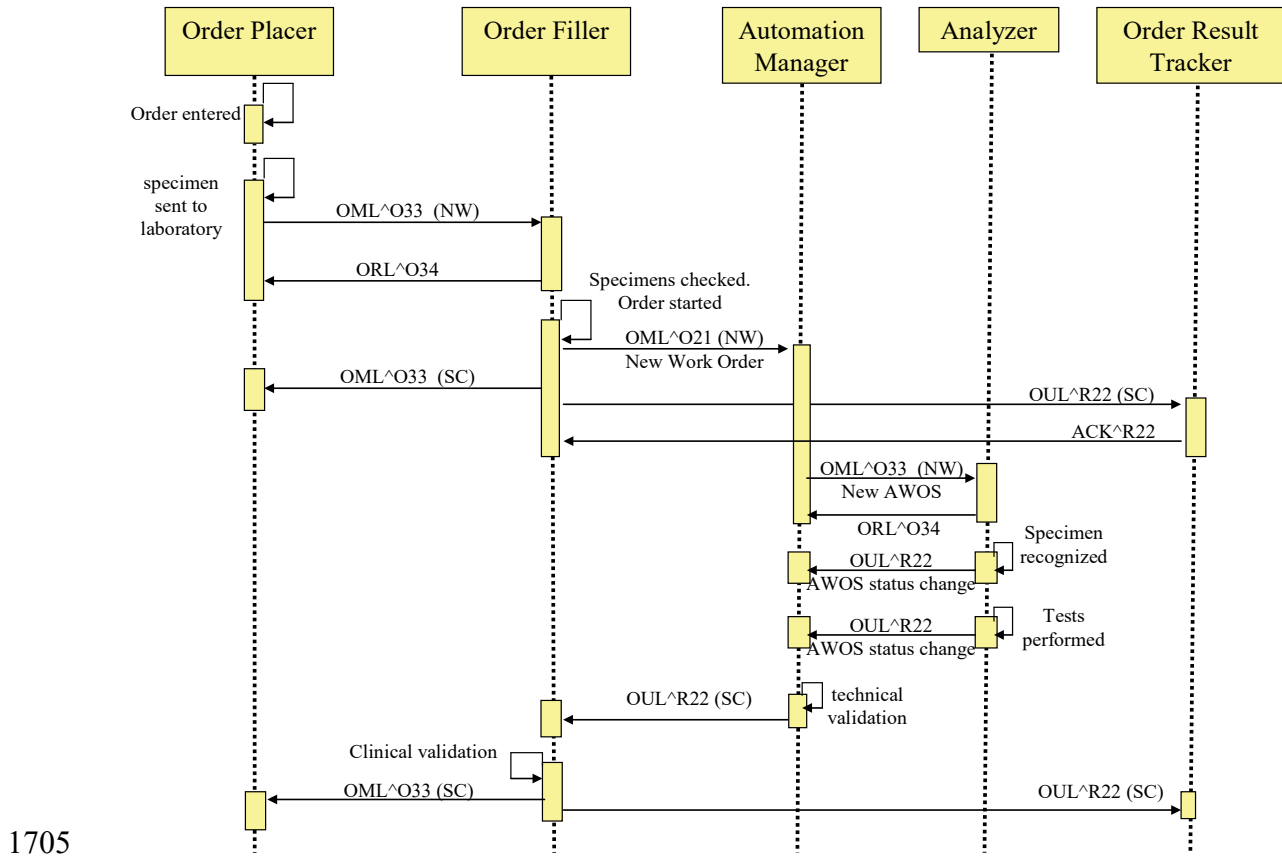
Order Placer

Order Filler

Automation Manager

Analyzer

Order Result Tracker

Order entered

specimen sent to laboratory

OML^O33 (NW)

ORL^O34

Specimens checked. Order started

OML^O21 (NW)
New Work Order

OML^O33 (SC)

OUL^R22 (SC)

ACK^R22

OML^O33 (NW)
New AWOS

ORL^O34

Specimen recognized

OUL^R22
AWOS status change

Tests performed

OUL^R22
AWOS status change

OUL^R22 (SC)

technical validation

Clinical validation

OML^O33 (SC)

OUL^R22 (SC)

1705